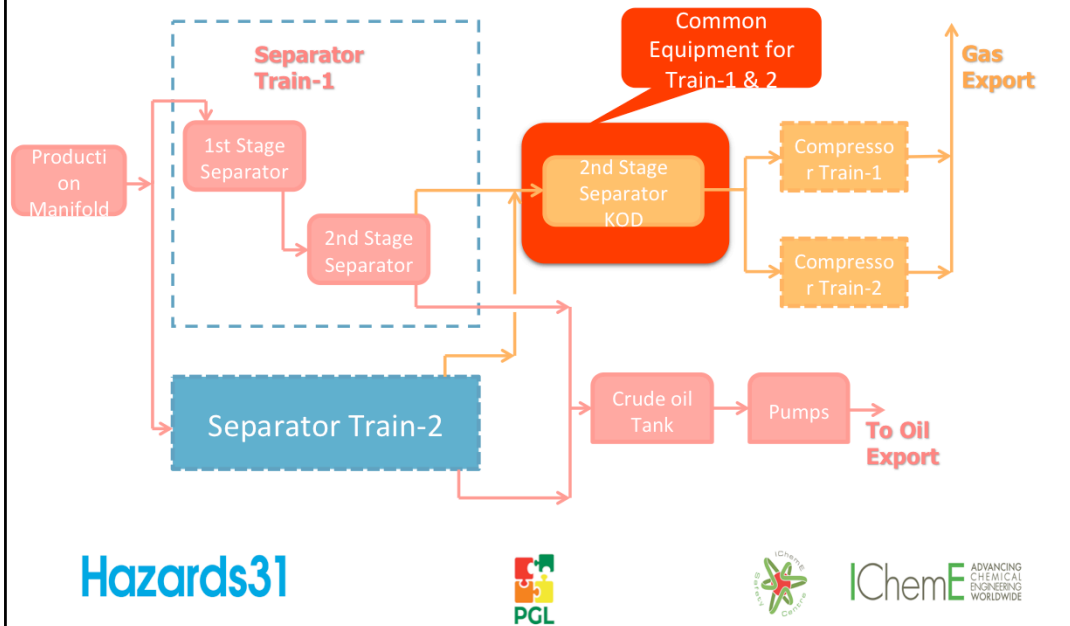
Separator Train-1

Common Equipment for Train-1 & 2

Gas Export

Production Manifold

1st Stage Separator

2nd Stage Separator

2nd Stage Separator KOD

Compressor Train-1

Compressor Train-2

Separator Train-2

Crude oil Tank

Pumps

To Oil Export

Hazards31

PGL

IChemE Safety Centre

IChemE ADVANCING CHEMICAL ENGINEERING WORLDWIDE